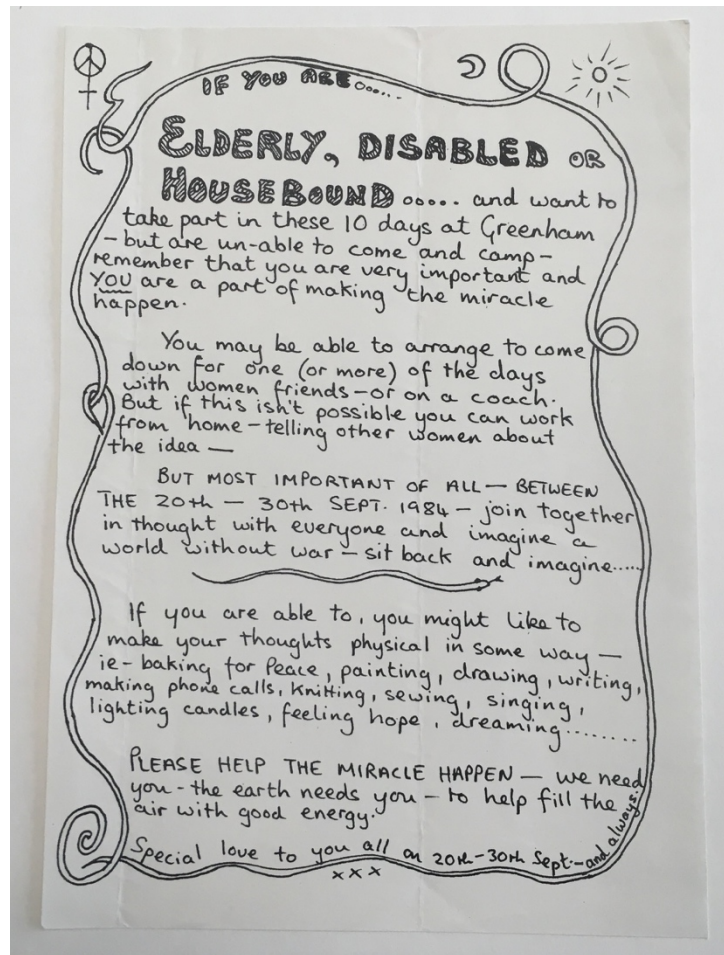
IF YOU ARE.....

ELDERLY, DISABLED OR HOUSEBOUND ..... and want to take part in these 10 days at Greenham – but are un-able to come and camp – remember that you are very important and YOU are a part of making the miracle happen.

You may be able to arrange to come down for one (or more) of the days with women friends – or on a coach. But if this isn't possible you can work from home – telling other women about the idea –

BUT MOST IMPORTANT OF ALL – BETWEEN THE 20th – 30th SEPT. 1984 – join together in thought with everyone and imagine a world without war – sit back and imagine.....

If you are able to, you might like to make your thoughts physical in some way – ie – baking for Peace, painting, drawing, writing, making phone calls, knitting, sewing, singing, lighting candles, feeling hope, dreaming........

PLEASE HELP THE MIRACLE HAPPEN – we need you – the earth needs you – to help fill the air with good energy.

Special love to you all on 20th – 30th Sept. – and always.
xxx